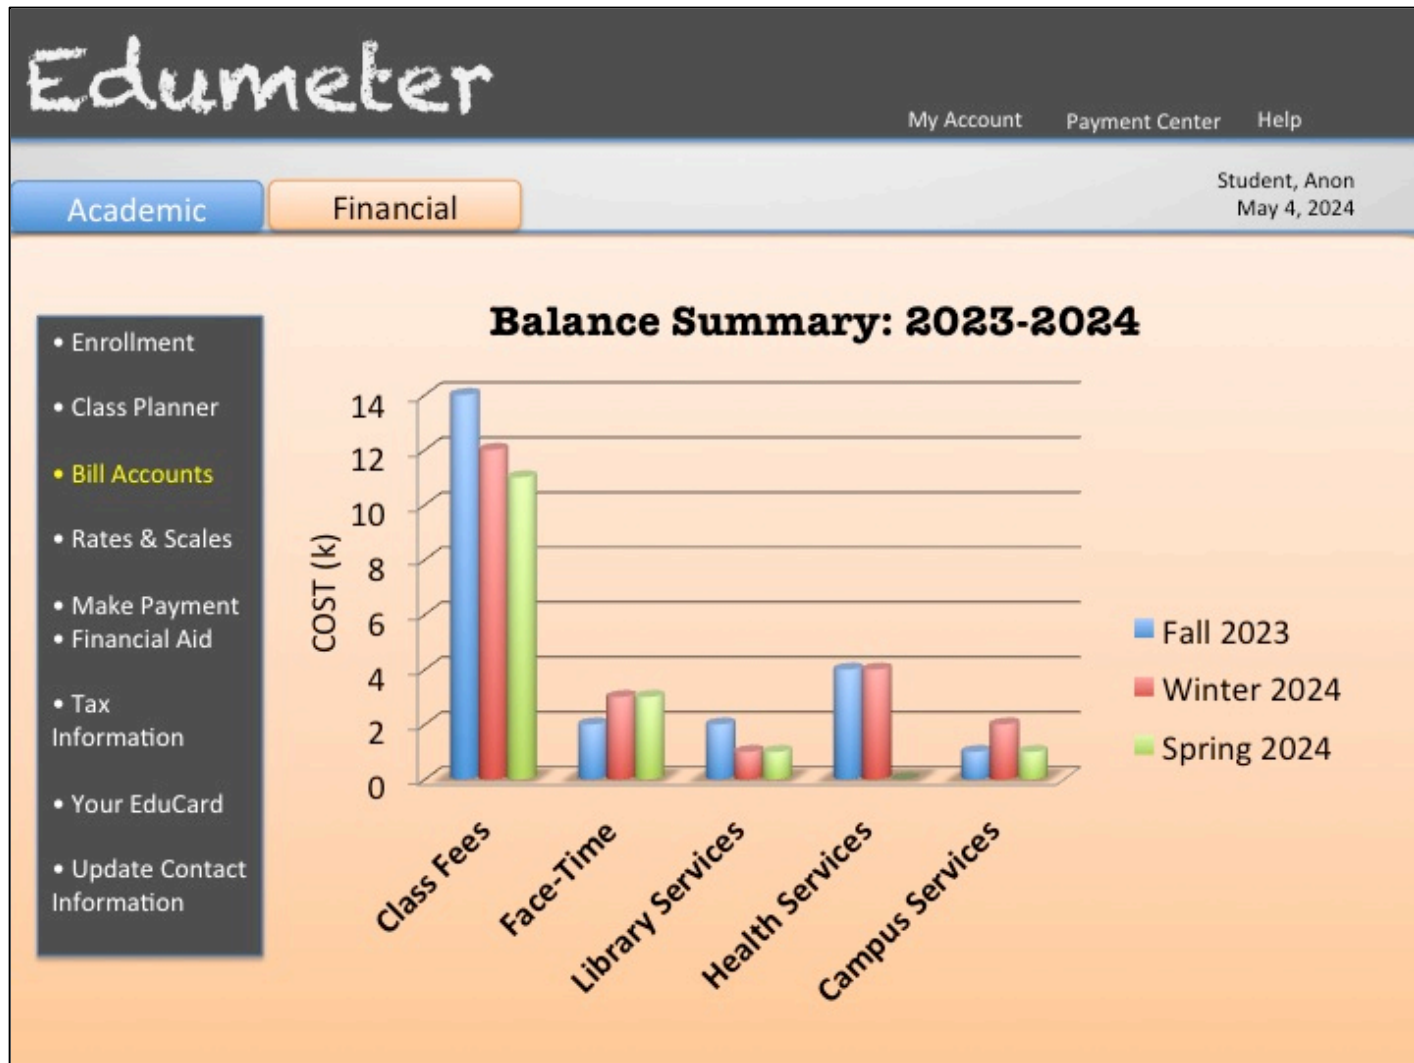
Edumeter

My Account Payment Center Help

Academic

Financial

Student, Anon
May 4, 2024

• Enrollment
• Class Planner
• Bill Accounts
• Rates & Scales
• Make Payment
• Financial Aid
• Tax Information
• Your EduCard
• Update Contact Information

Balance Summary: 2023-2024

COST (k)

14
12
10
8
6
4
2
0

Class Fees
Face-Time
Library Services
Health Services
Campus Services

Fall 2023
Winter 2024
Spring 2024